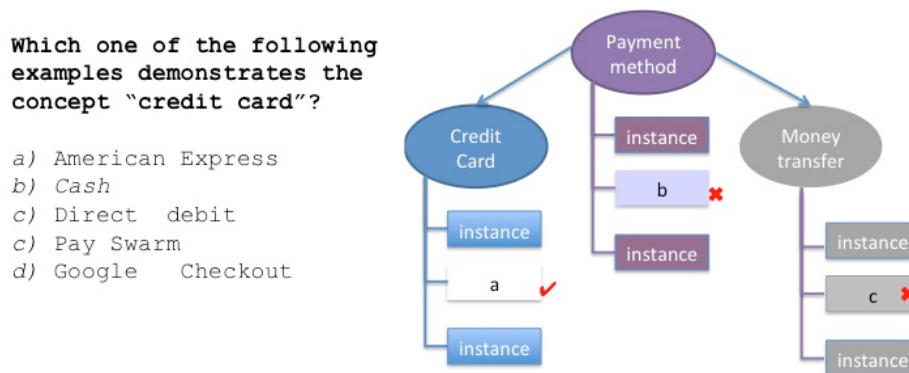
Which one of the following examples demonstrates the concept "credit card"?

a) American Express
b) Cash
c) Direct debit
c) Pay Swarm
d) Google Checkout

Payment method

Credit Card

instance

a

instance

instance

b

instance

Money transfer

instance

c

instance